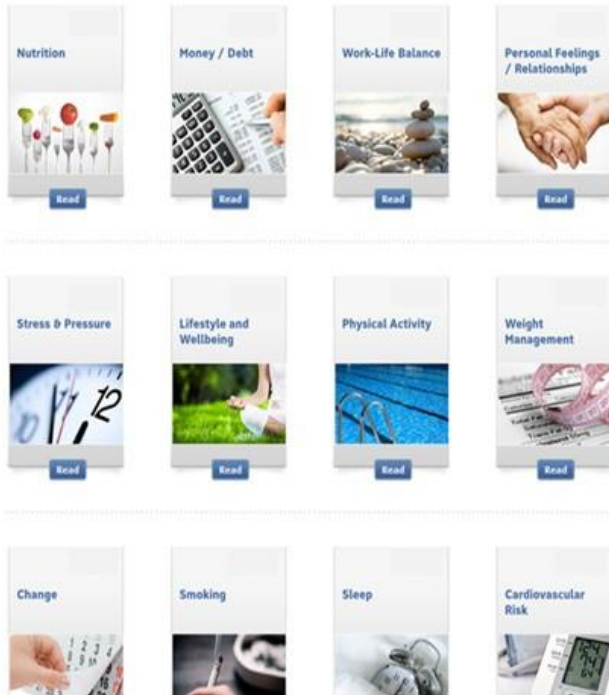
Nutrition

Read

Money / Debt

Read

Work-Life Balance

Read

Personal Feelings / Relationships

Read

Stress & Pressure

Read

Lifestyle and Wellbeing

Read

Physical Activity

Read

Weight Management

Read

Change

Smoking

Sleep

Cardiovascular Risk